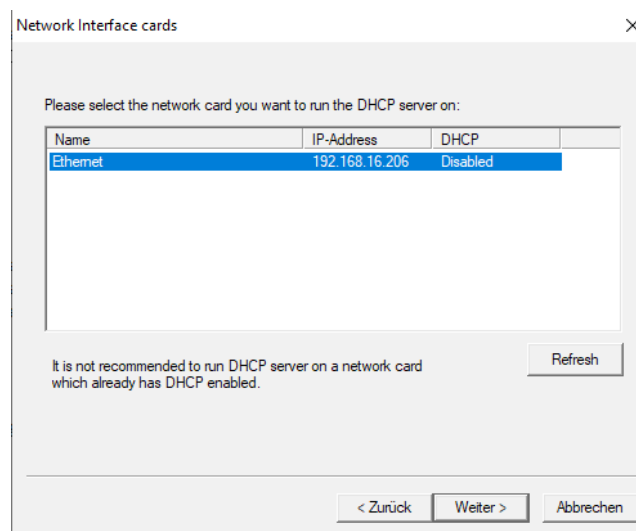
Network Interface cards

Please select the network card you want to run the DHCP server on:

| Name | IP-Address | DHCP |
|---|---|---|
| Ethernet | 192.168.16.206 | Disabled |

It is not recommended to run DHCP server on a network card which already has DHCP enabled.

Refresh

< Zurück
Weiter >
Abbrechen